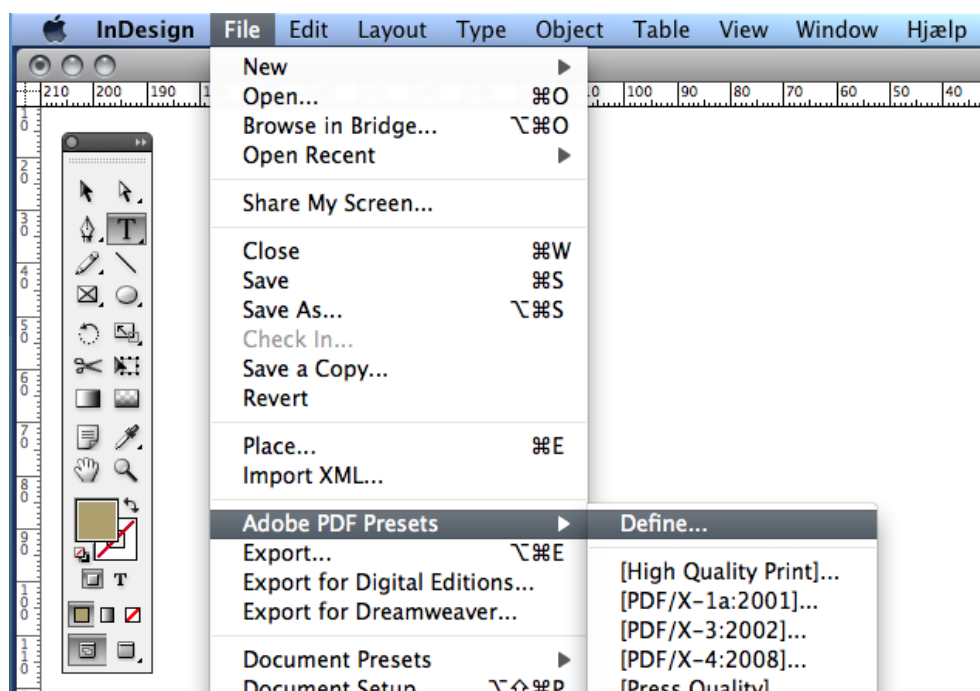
InDesign File Edit Layout Type Object Table View Window Hjælp

210 200 190 100 90 80 70 60 50 40

New
Open... ⌘O
Browse in Bridge... ⌥⌘O
Open Recent

Share My Screen...

Close ⌘W
Save ⌘S
Save As... ⌥⌘S
Check In...
Save a Copy...
Revert

Place... ⌘E
Import XML...

Adobe PDF Presets
Export... ⌥⌘E
Export for Digital Editions...
Export for Dreamweaver...

Document Presets
Document Setup... ⌥⇧⌘P

Define...

[High Quality Print]...
[PDF/X-1a:2001]...
[PDF/X-3:2002]...
[PDF/X-4:2008]...
[Press Quality]

T

10 20 30 40 50 60 70 80 90 100 110